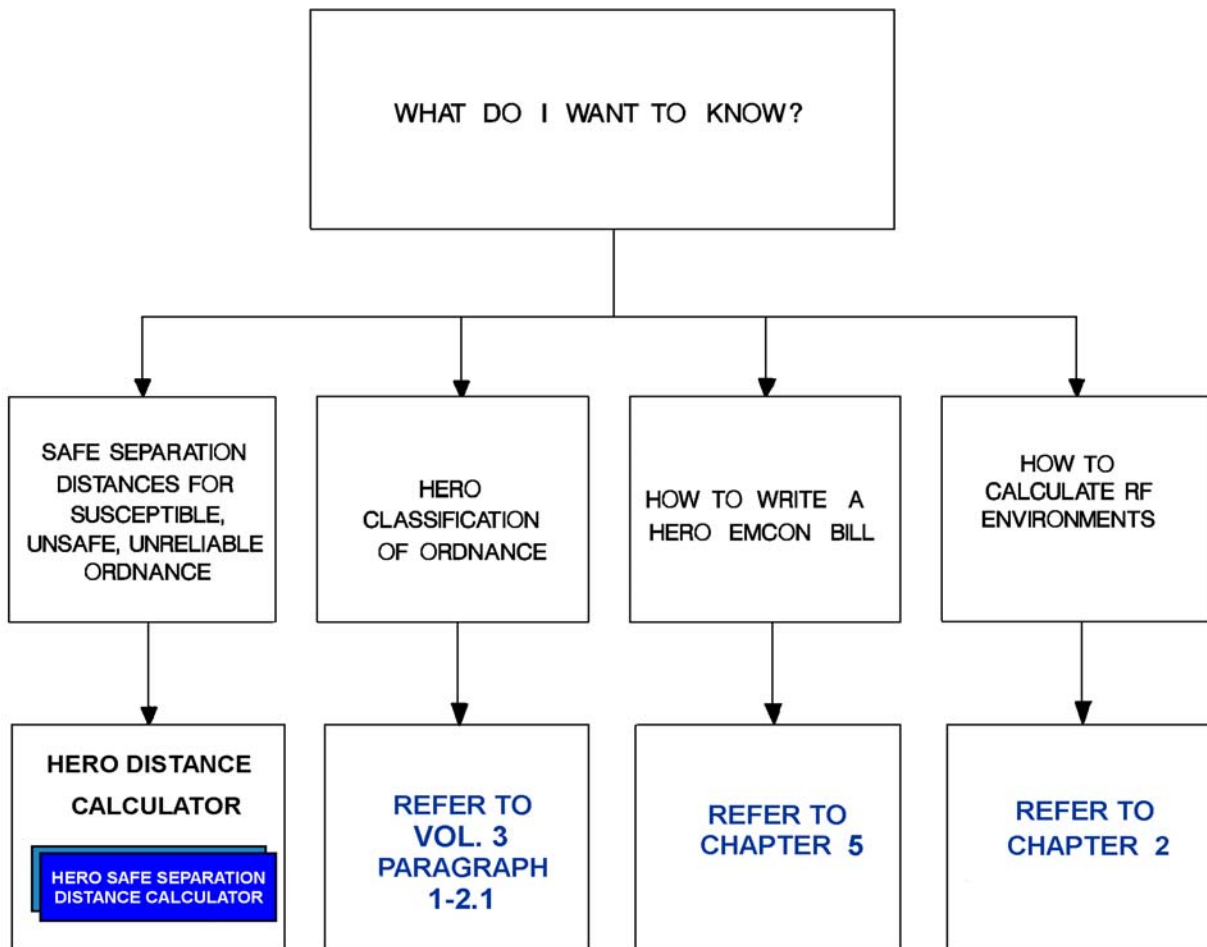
WHAT DO I WANT TO KNOW?

SAFE SEPARATION DISTANCES FOR SUSCEPTIBLE, UNSAFE, UNRELIABLE ORDNANCE

HERO CLASSIFICATION OF ORDNANCE

HOW TO WRITE A HERO EMCON BILL

HOW TO CALCULATE RF ENVIRONMENTS

HERO DISTANCE CALCULATOR

HERO SAFE SEPARATION DISTANCE CALCULATOR

REFER TO VOL. 3 PARAGRAPH 1-2.1

REFER TO CHAPTER 5

REFER TO CHAPTER 2